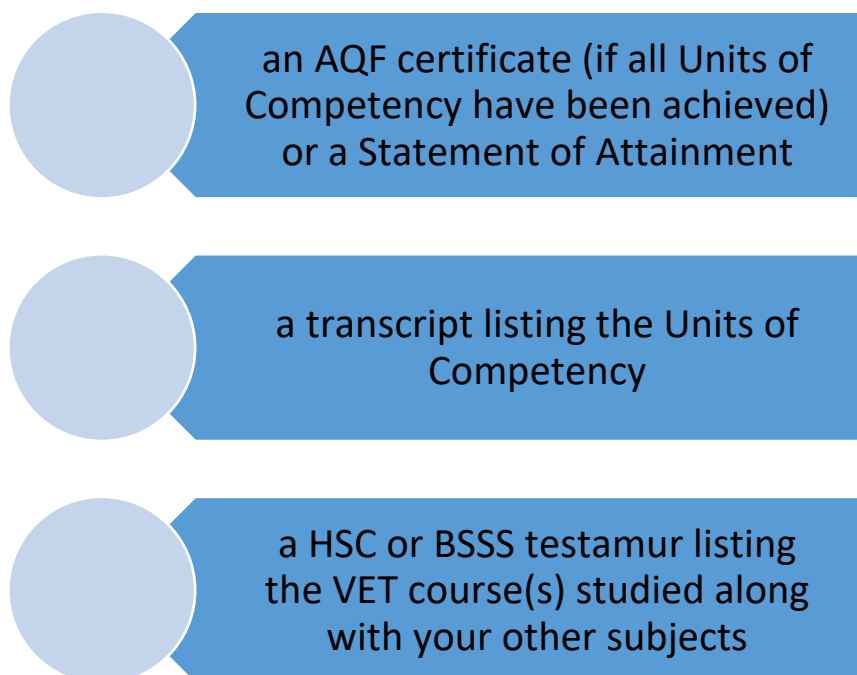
an AQF certificate (if all Units of Competency have been achieved) or a Statement of Attainment

a transcript listing the Units of Competency

a HSC or BSSS testamur listing the VET course(s) studied along with your other subjects